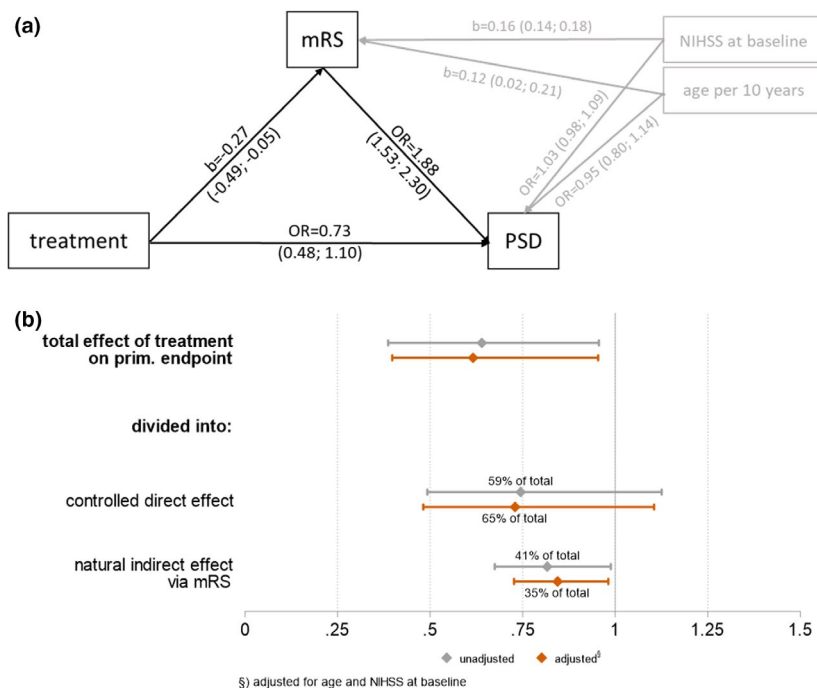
(a)

mRS

b=0.16 (0.14; 0.18)

NIHSS at baseline

b=0.12 (0.02; 0.21)

age per 10 years

b=-0.27 (-0.49; -0.05)

OR=1.88 (1.53; 2.30)

OR=1.03 (0.98; 1.09)

OR=0.95 (0.80; 1.14)

treatment

OR=0.73 (0.48; 1.10)

PSD

(b)

total effect of treatment on prim. endpoint

divided into:

controlled direct effect

59% of total

65% of total

natural indirect effect via mRS

41% of total

35% of total

0 .25 .5 .75 1 1.25 1.5

unadjusted adjusted§

§) adjusted for age and NIHSS at baseline